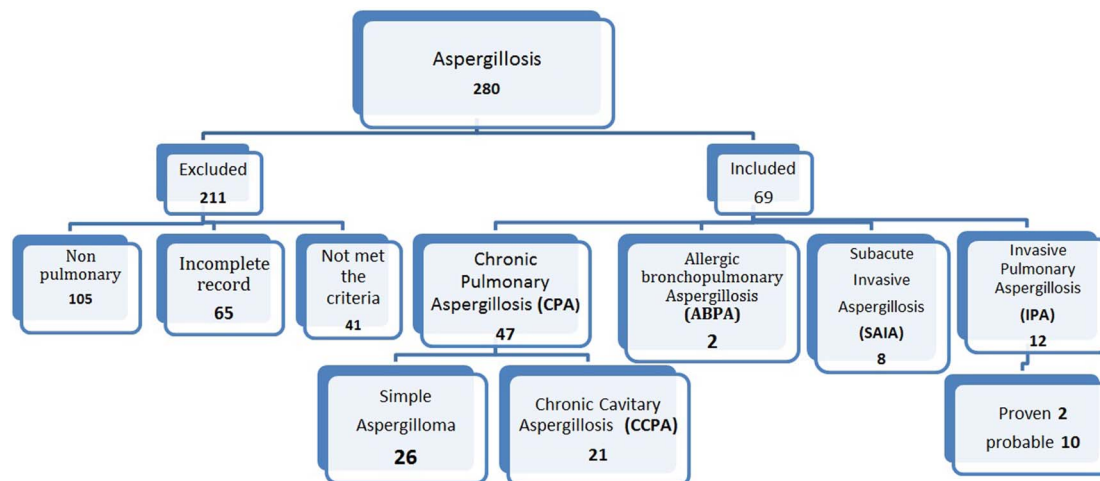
Aspergillosis
280

Excluded
211

Included
69

Non pulmonary
105

Incomplete record
65

Not met the criteria
41

Chronic Pulmonary Aspergillosis (CPA)
47

Allergic bronchopulmonary Aspergillosis (ABPA)
2

Subacute Invasive Aspergillosis (SAIA)
8

Invasive Pulmonary Aspergillosis (IPA)
12

Simple Aspergilloma
26

Chronic Cavitary Aspergillosis (CCPA)
21

Proven 2
probable 10